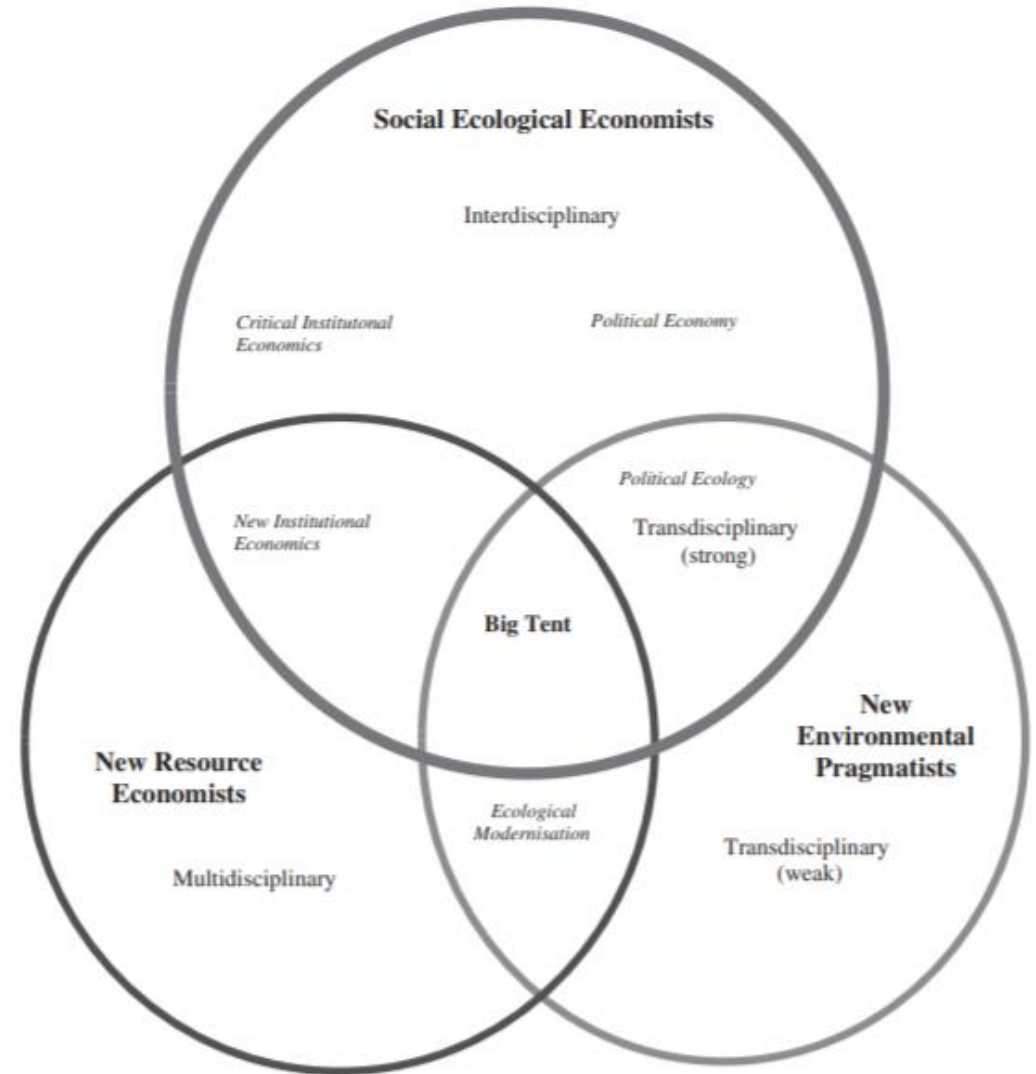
Social Ecological Economists

Interdisciplinary

Critical Institutonal Economics

Political Economy

Political Ecology

New Institutional Economics

Transdisciplinary (strong)

Big Tent

New Environmental Pragmatists

New Resource Economists

Ecological Modernisation

Transdisciplinary (weak)

Multidisciplinary